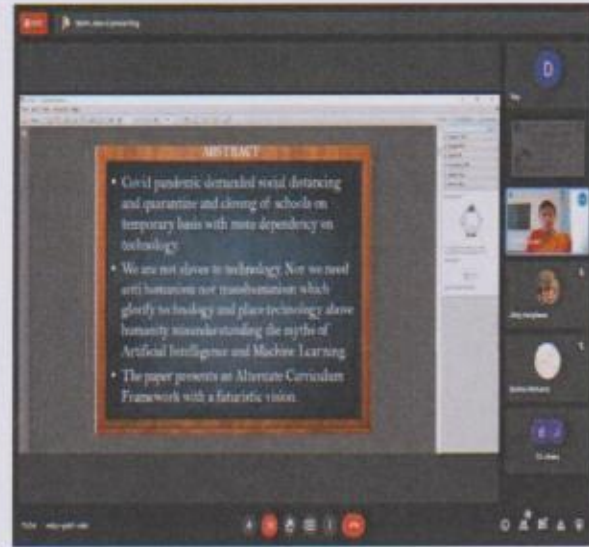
ABSTRACT

• Covid pandemic demanded social distancing and quarantine and closing of schools on temporary basis with more dependency on technology.

• We are not slaves to technology. Nor we need anti humanism nor transhumanism which glorify technology and place technology above humanity misunderstanding the myths of Artificial Intelligence and Machine Learning.

• The paper presents an Alternate Curriculum Framework with a futuristic vision.

D

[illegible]